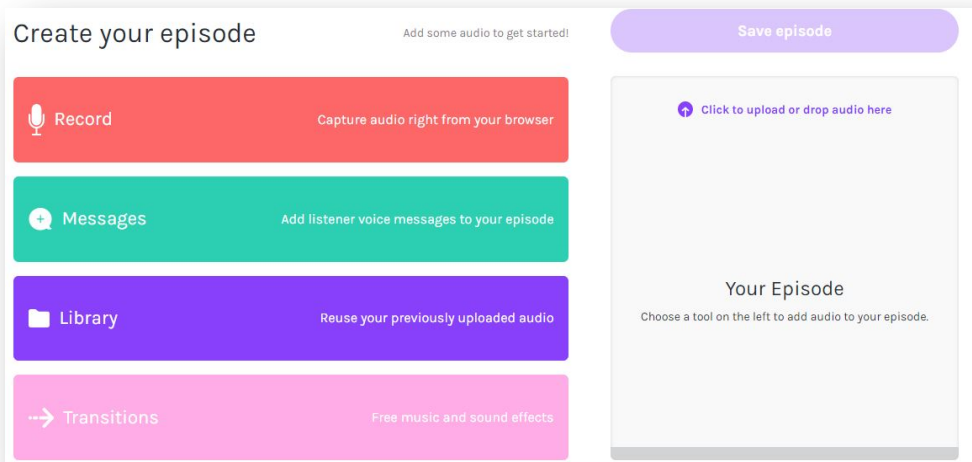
Create your episode

Add some audio to get started!

Save episode

Record

Capture audio right from your browser

Messages

Add listener voice messages to your episode

Library

Reuse your previously uploaded audio

Transitions

Free music and sound effects

Click to upload or drop audio here

Your Episode

Choose a tool on the left to add audio to your episode.